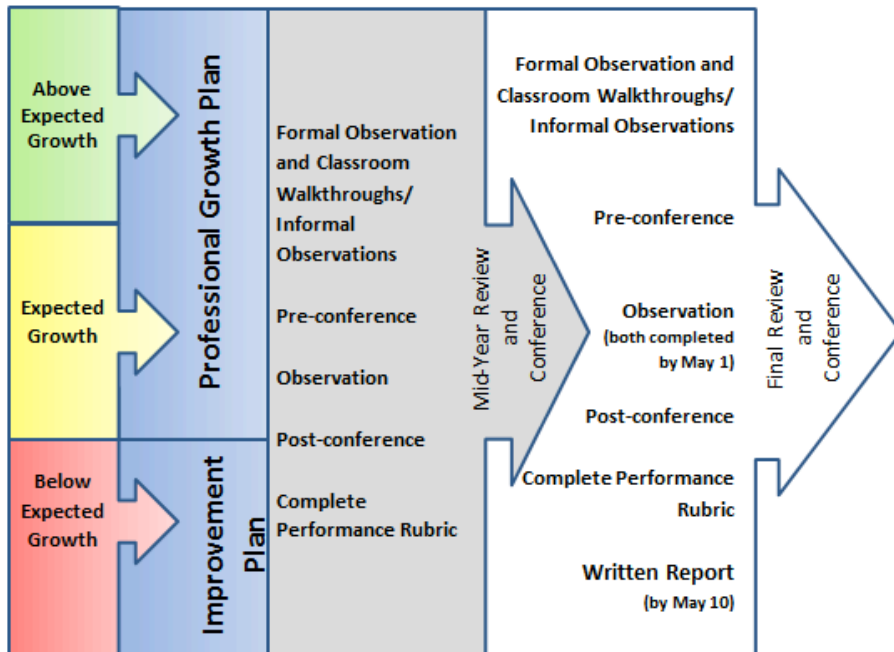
Above Expected Growth

Expected Growth

Below Expected Growth

Professional Growth Plan

Improvement Plan

Formal Observation and Classroom Walkthroughs/ Informal Observations

Pre-conference

Observation

Post-conference

Complete Performance Rubric

Mid-Year Review and Conference

Formal Observation and Classroom Walkthroughs/ Informal Observations

Pre-conference

Observation (both completed by May 1)

Post-conference

Complete Performance Rubric

Written Report (by May 10)

Final Review and Conference